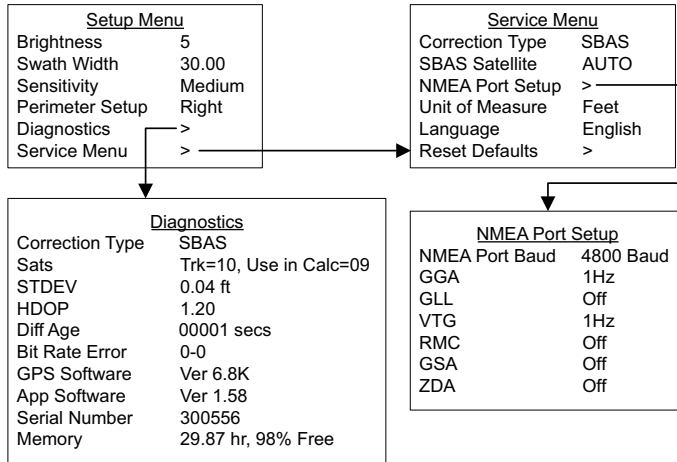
Setup Menu

| | |
|---|---|
| Brightness | 5 |
| Swath Width | 30.00 |
| Sensitivity | Medium |
| Perimeter Setup | Right |
| Diagnostics | > |
| Service Menu | > |

Service Menu

| | |
|---|---|
| Correction Type | SBAS |
| SBAS Satellite | AUTO |
| NMEA Port Setup | > |
| Unit of Measure | Feet |
| Language | English |
| Reset Defaults | > |

Diagnostics

| | |
|---|---|
| Correction Type | SBAS |
| Sats | Trk=10, Use in Calc=09 |
| STDEV | 0.04 ft |
| HDOP | 1.20 |
| Diff Age | 00001 secs |
| Bit Rate Error | 0-0 |
| GPS Software | Ver 6.8K |
| App Software | Ver 1.58 |
| Serial Number | 300556 |
| Memory | 29.87 hr, 98% Free |

NMEA Port Setup

| | |
|---|---|
| NMEA Port Baud | 4800 Baud |
| GGA | 1Hz |
| GLL | Off |
| VTG | 1Hz |
| RMC | Off |
| GSA | Off |
| ZDA | Off |